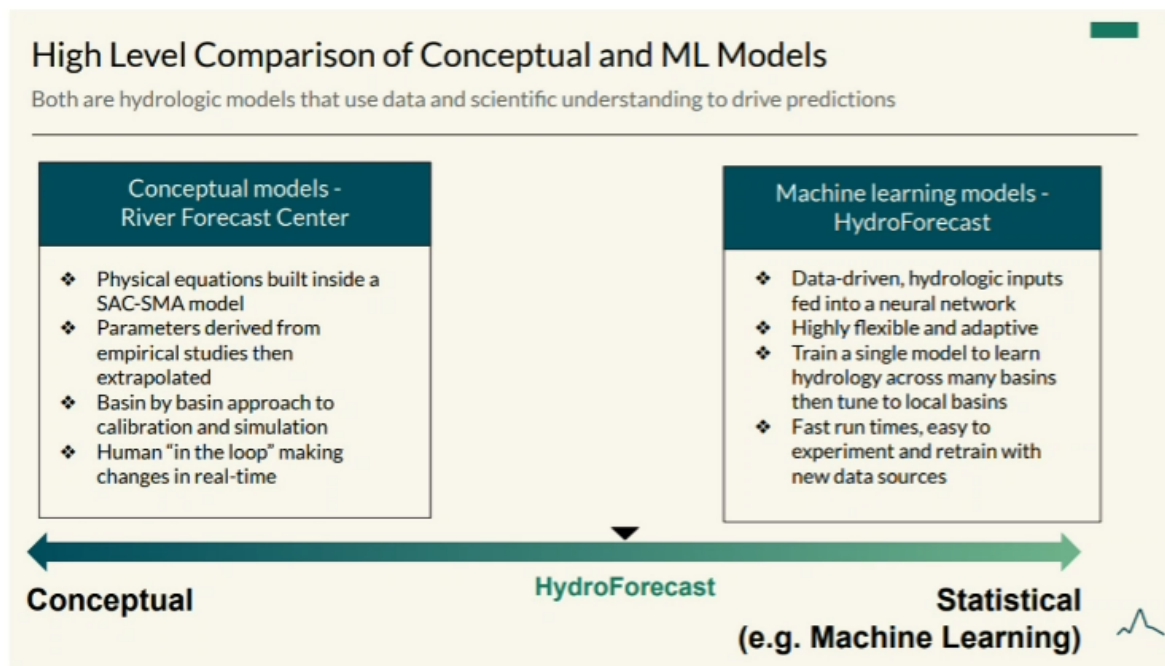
High Level Comparison of Conceptual and ML Models

Both are hydrologic models that use data and scientific understanding to drive predictions

Conceptual models - River Forecast Center

❖ Physical equations built inside a SAC-SMA model
❖ Parameters derived from empirical studies then extrapolated
❖ Basin by basin approach to calibration and simulation
❖ Human "in the loop" making changes in real-time

Machine learning models - HydroForecast

❖ Data-driven, hydrologic inputs fed into a neural network
❖ Highly flexible and adaptive
❖ Train a single model to learn hydrology across many basins then tune to local basins
❖ Fast run times, easy to experiment and retrain with new data sources

Conceptual

HydroForecast

Statistical (e.g. Machine Learning)